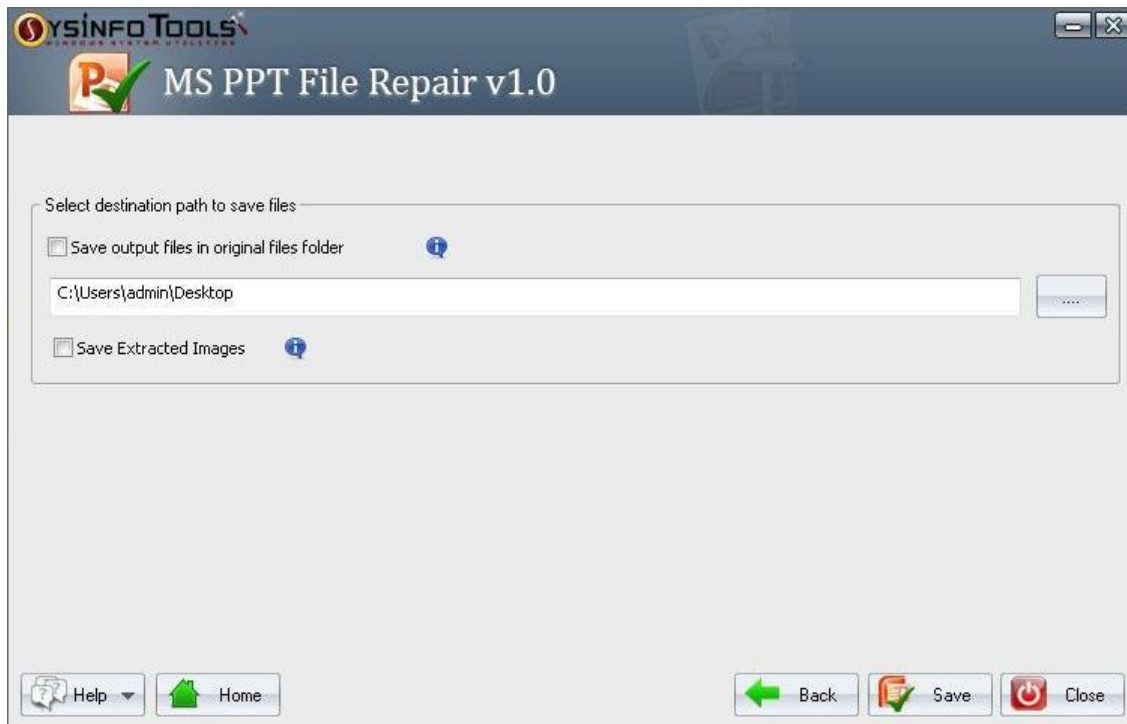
SYSINFO TOOLS
WINDOWS SYSTEM UTILITIES

MS PPT File Repair v1.0

Select destination path to save files

Save output files in original files folder

C:\Users\admin\Desktop

....

Save Extracted Images

Help

Home

Back

Save

Close